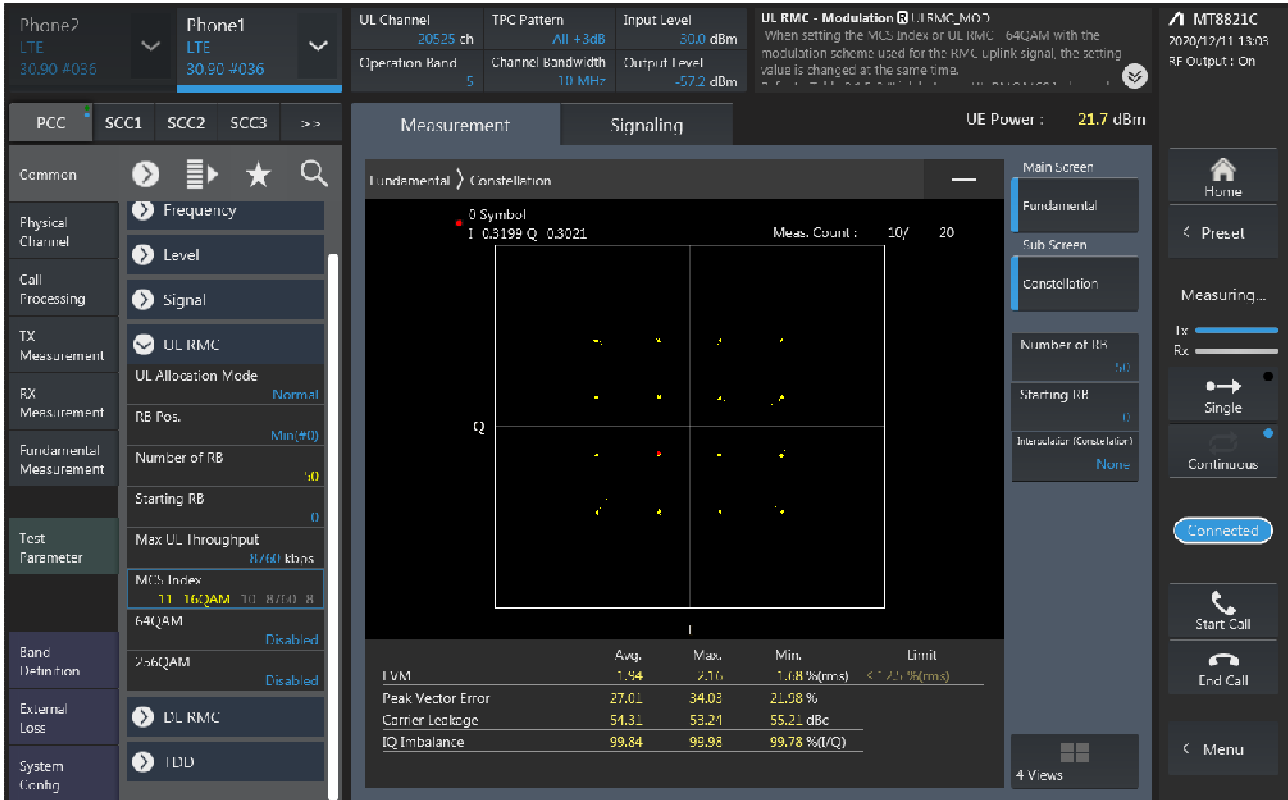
Phone2
LTE
30.90 #036

Phone1
LTE
30.90 #036

UL Channel
20525 ch

TPC Pattern
All +3dB

Input Level
30.0 dBm

Operation Band
5

Channel Bandwidth
10 MHz

Output Level
-57.2 dBm

UL RMC - Modulation R ULRMC_MOD
When setting the MCS Index or UL RMC - 64QAM with the modulation scheme used for the RMC uplink signal, the setting value is changed at the same time.

MT8821C
2020/12/11 13:05
RF Output : On

PCC SCC1 SCC2 SCC3 >>

Common

Physical Channel
Call Processing
TX Measurement
RX Measurement
Fundamental Measurement
Test Parameter
Band Definition
External Loss
System Config

Frequency
Level
Signal
UL RMC
UL Allocation Mode
Normal
RB Pos.
Min(#0)
Number of RB
50
Starting RB
0
Max UL Throughput
8760 kbps
MCS Index
11 16QAM TB 8760 B
64QAM
Disabled
256QAM
Disabled
DL RMC
TDD

Measurement
Signaling

UE Power : 21.7 dBm

Fundamental 〉 Constellation

0 Symbol
I 0.3199 Q 0.3021
Meas. Count : 10/ 20

Q
I

| | Avg. | Max. | Min. | Limit |
|---|---|---|---|---|
| EVM | 1.94 | 2.16 | 1.68 %(rms) | ≤ 17.5 %(rms) |
| Peak Vector Error | 27.01 | 34.03 | 21.98 % | |
| Carrier Leakage | 54.31 | 53.21 | 55.21 dBc | |
| IQ Imbalance | 99.84 | 99.98 | 99.78 %(I/Q) | |

Main Screen
Fundamental
Sub Screen
Constellation
Number of RB
50
Starting RB
0
Interpolation (Constellation)
None
4 Views

Home
Preset
Measuring...
Tx
Rx
Single
Continuous
Connected
Start Call
End Call
Menu